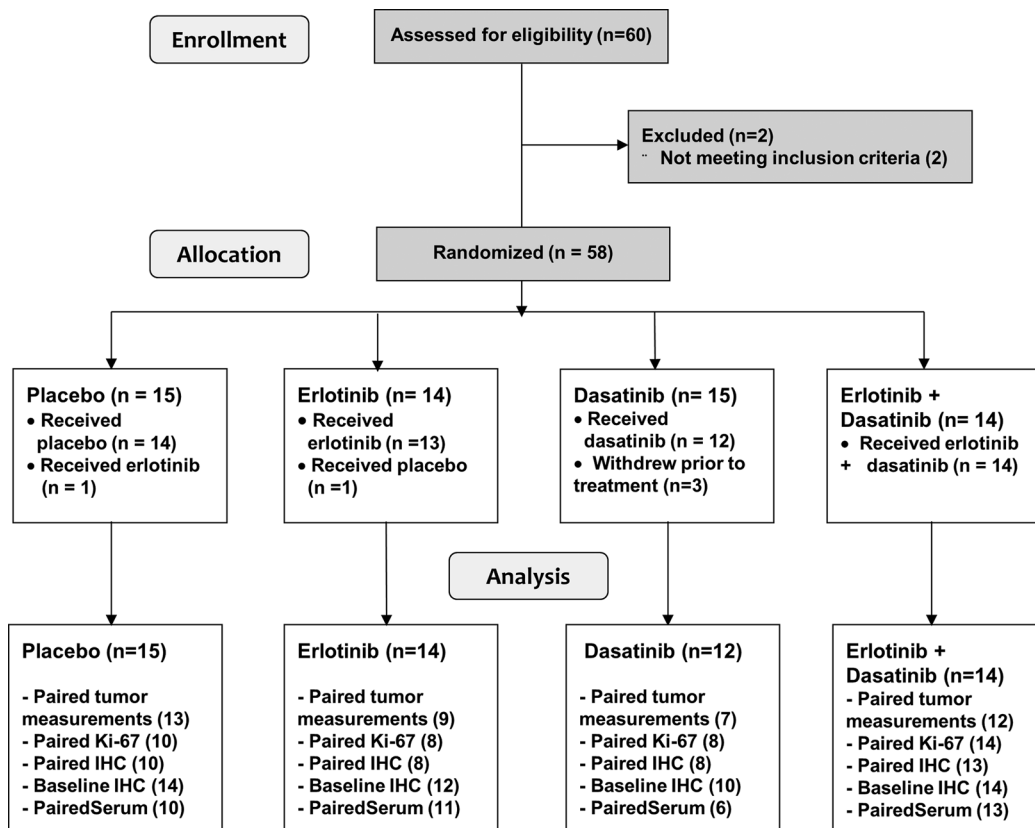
Enrollment

Assessed for eligibility (n=60)

Excluded (n=2)
¨ Not meeting inclusion criteria (2)

Allocation

Randomized (n = 58)

Placebo (n = 15)
• Received placebo (n = 14)
• Received erlotinib (n = 1)

Erlotinib (n= 14)
• Received erlotinib (n =13)
• Received placebo (n =1)

Dasatinib (n = 15)
• Received dasatinib (n = 12)
• Withdrew prior to treatment (n=3)

Erlotinib + Dasatinib (n= 14)
• Received erlotinib + dasatinib (n = 14)

Analysis

Placebo (n=15)

- Paired tumor measurements (13)
- Paired Ki-67 (10)
- Paired IHC (10)
- Baseline IHC (14)
- PairedSerum (10)

Erlotinib (n=14)

- Paired tumor measurements (9)
- Paired Ki-67 (8)
- Paired IHC (8)
- Baseline IHC (12)
- PairedSerum (11)

Dasatinib (n=12)

- Paired tumor measurements (7)
- Paired Ki-67 (8)
- Paired IHC (8)
- Baseline IHC (10)
- PairedSerum (6)

Erlotinib + Dasatinib (n=14)
- Paired tumor measurements (12)
- Paired Ki-67 (14)
- Paired IHC (13)
- Baseline IHC (14)
- PairedSerum (13)